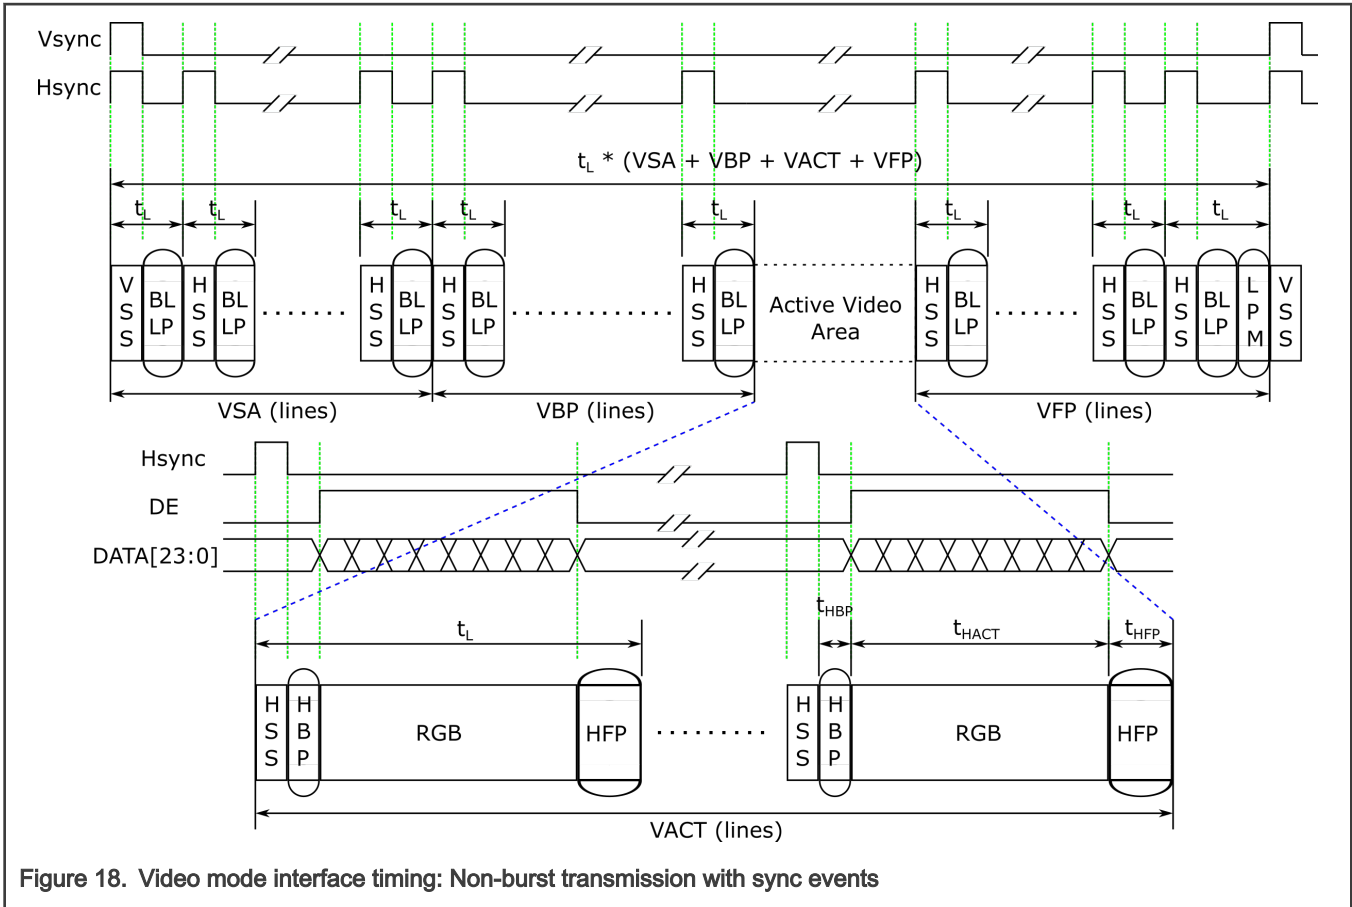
Vsync
Hsync

$t_L$ * (VSA + VBP + VACT + VFP)

$t_L$ $t_L$ $t_L$ $t_L$ $t_L$ $t_L$ $t_L$ $t_L$

V S S | BL LP | H S S | BL LP | ...... | H S S | BL LP | H S S | BL LP | ........... | H S S | BL LP | Active Video Area | H S S | BL LP | ...... | H S S | BL LP | H S S | BL LP | L P M | V S S

VSA (lines)
VBP (lines)
VFP (lines)

Hsync
DE
DATA[23:0]

$t_L$
$t_{HBP}$
$t_{HACT}$
$t_{HFP}$

H S S | H B P | RGB | HFP | ........ | H S S | H B P | RGB | HFP

VACT (lines)

Figure 18. Video mode interface timing: Non-burst transmission with sync events